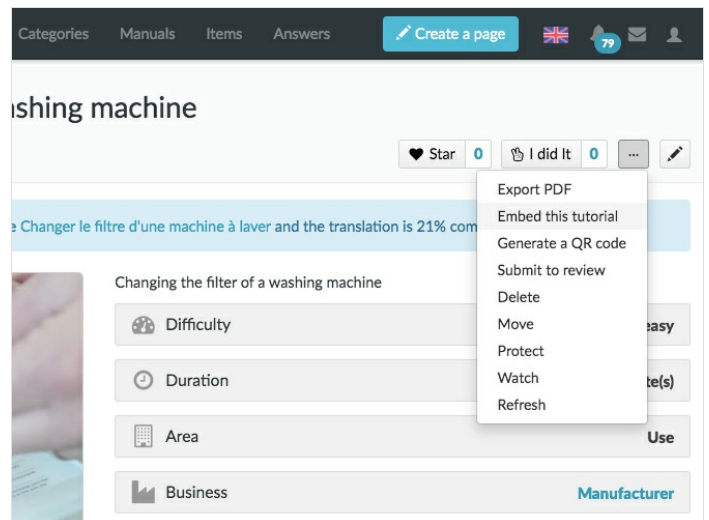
Categories Manuals Items Answers Create a page 79

shing machine

Star 0 I did It 0 ...

e Changer le filtre d'une machine à laver and the translation is 21% com

Export PDF
Embed this tutorial
Generate a QR code
Submit to review
Delete
Move
Protect
Watch
Refresh

Changing the filter of a washing machine

| Difficulty | easy |
|---|---|
| Duration | te(s) |
| Area | Use |
| Business | Manufacturer |